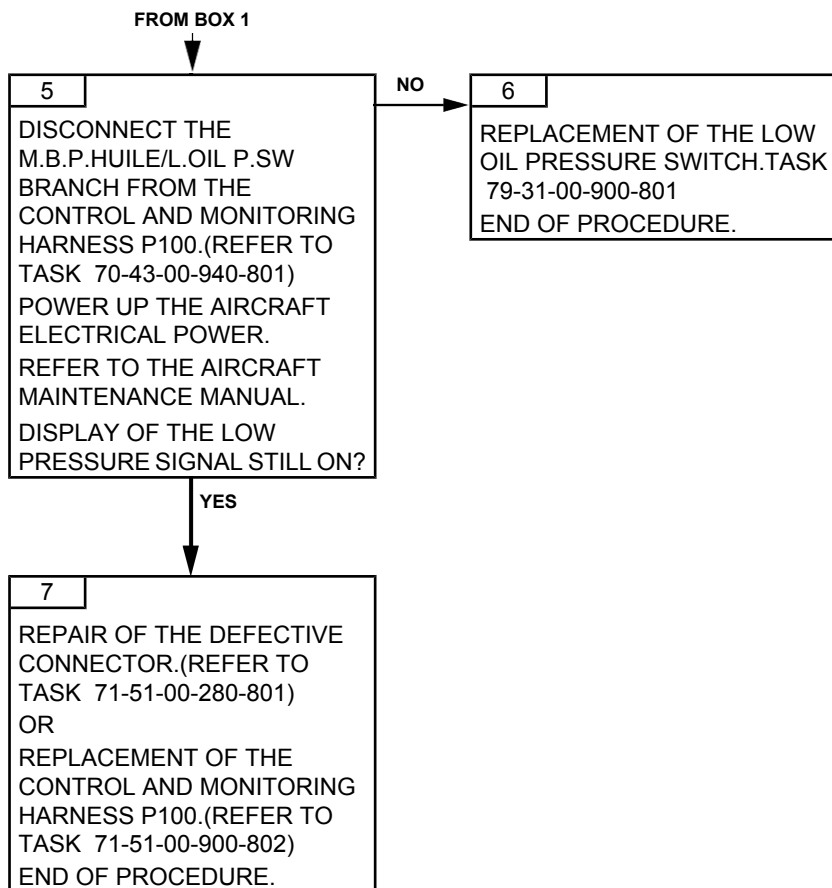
FROM BOX 1

5

DISCONNECT THE M.B.P.HUILE/L.OIL P.SW BRANCH FROM THE CONTROL AND MONITORING HARNESS P100.(REFER TO TASK 70-43-00-940-801)

POWER UP THE AIRCRAFT ELECTRICAL POWER.

REFER TO THE AIRCRAFT MAINTENANCE MANUAL.

DISPLAY OF THE LOW PRESSURE SIGNAL STILL ON?

NO

6

REPLACEMENT OF THE LOW OIL PRESSURE SWITCH.TASK 79-31-00-900-801

END OF PROCEDURE.

YES

7

REPAIR OF THE DEFECTIVE CONNECTOR.(REFER TO TASK 71-51-00-280-801)

OR

REPLACEMENT OF THE CONTROL AND MONITORING HARNESS P100.(REFER TO TASK 71-51-00-900-802)

END OF PROCEDURE.